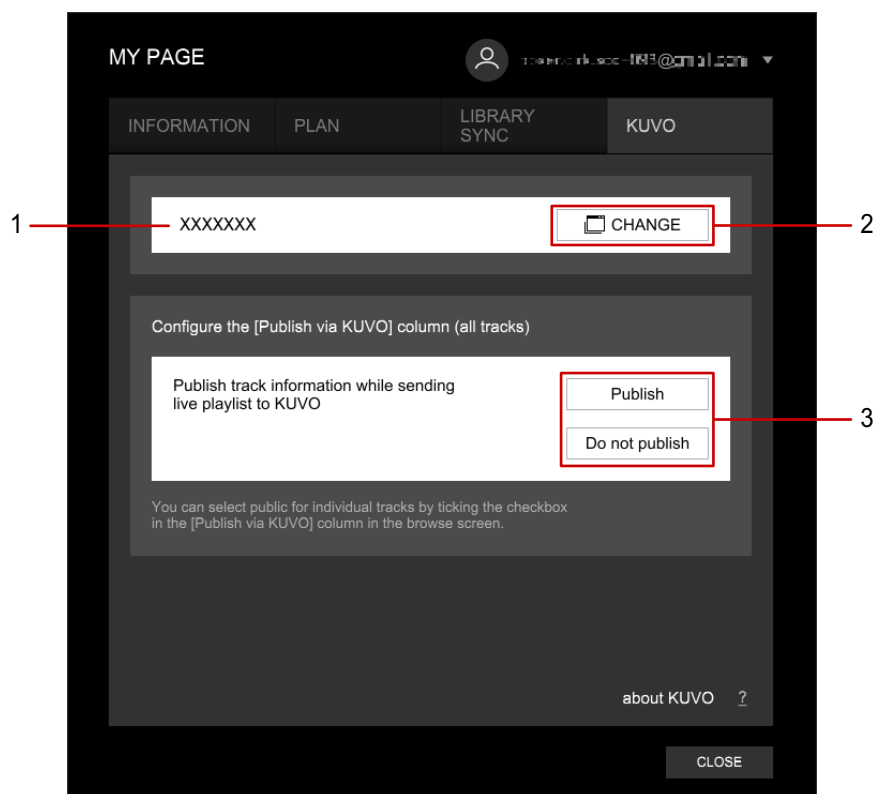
MY PAGE

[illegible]@gmail.com

INFORMATION PLAN LIBRARY SYNC KUVO

1

XXXXXXX

CHANGE

2

Configure the [Publish via KUVO] column (all tracks)

Publish track information while sending live playlist to KUVO

Publish

Do not publish

3

You can select public for individual tracks by ticking the checkbox in the [Publish via KUVO] column in the browse screen.

about KUVO ?

CLOSE